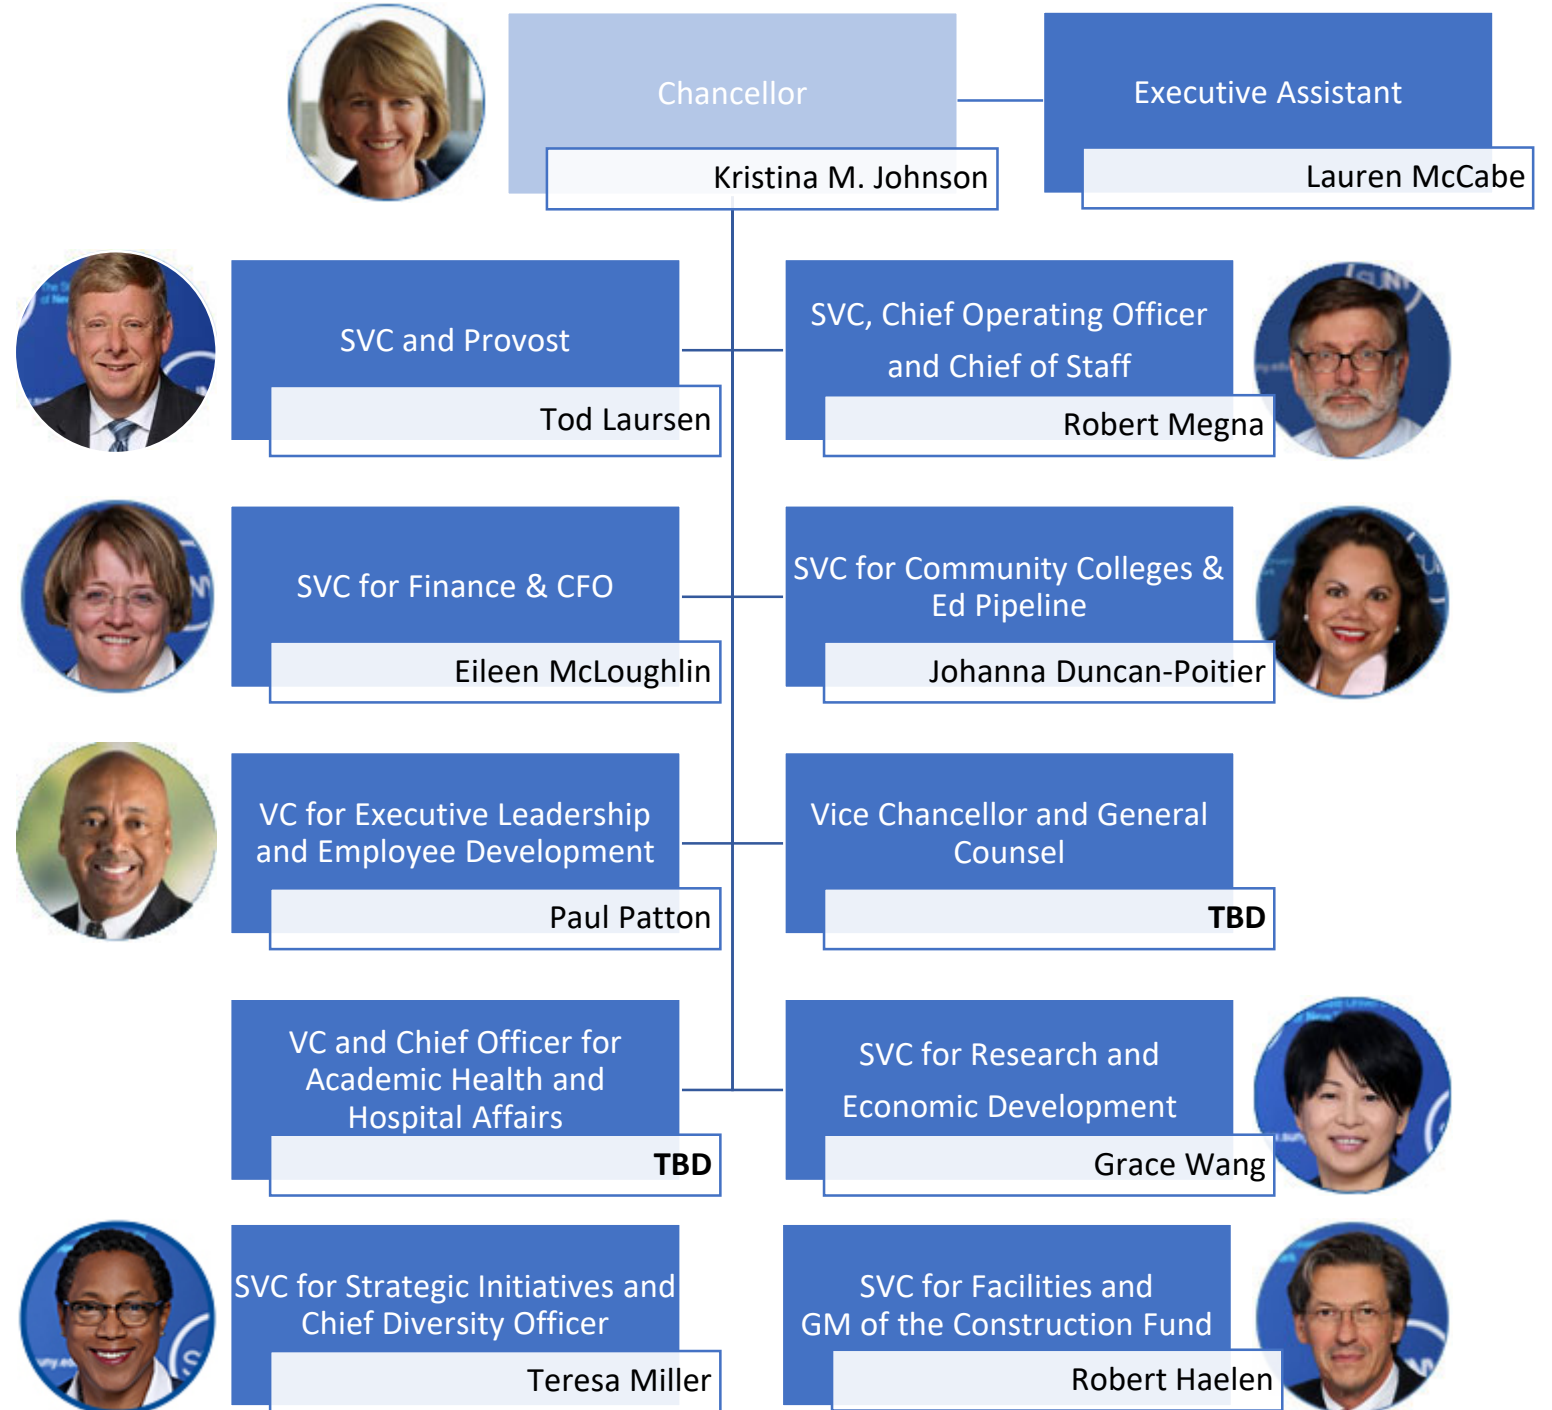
Chancellor

Kristina M. Johnson

Executive Assistant

Lauren McCabe

SVC and Provost

Tod Laursen

SVC, Chief Operating Officer and Chief of Staff

Robert Megna

SVC for Finance & CFO

Eileen McLoughlin

SVC for Community Colleges & Ed Pipeline

Johanna Duncan-Poitier

VC for Executive Leadership and Employee Development

Paul Patton

Vice Chancellor and General Counsel

**TBD**

VC and Chief Officer for Academic Health and Hospital Affairs

**TBD**

SVC for Research and Economic Development

Grace Wang

SVC for Strategic Initiatives and Chief Diversity Officer

Teresa Miller

SVC for Facilities and GM of the Construction Fund

Robert Haelen